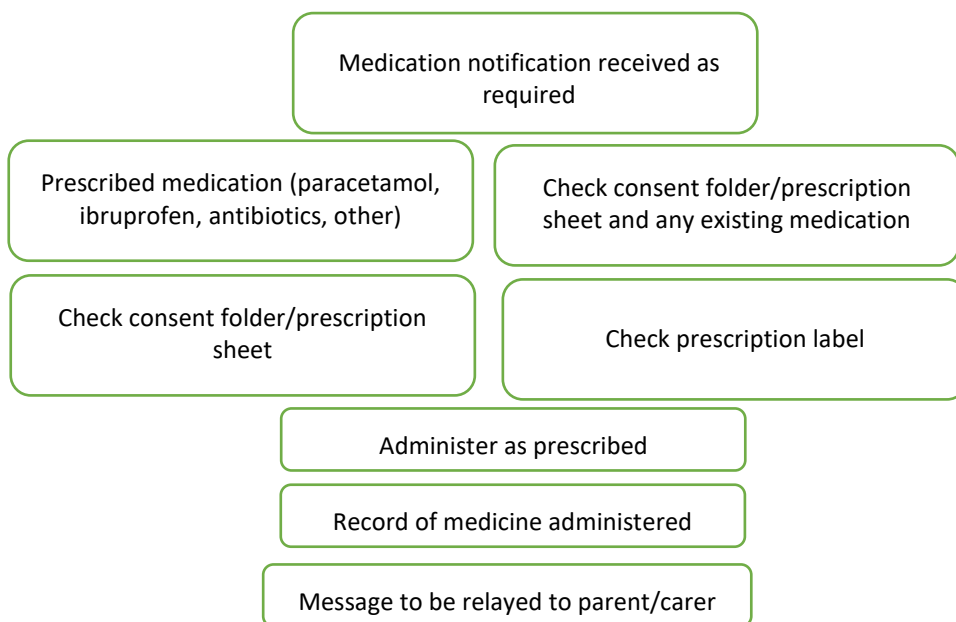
Medication notification received as required

Prescribed medication (paracetamol, ibruprofen, antibiotics, other)

Check consent folder/prescription sheet and any existing medication

Check consent folder/prescription sheet

Check prescription label

Administer as prescribed

Record of medicine administered

Message to be relayed to parent/carer